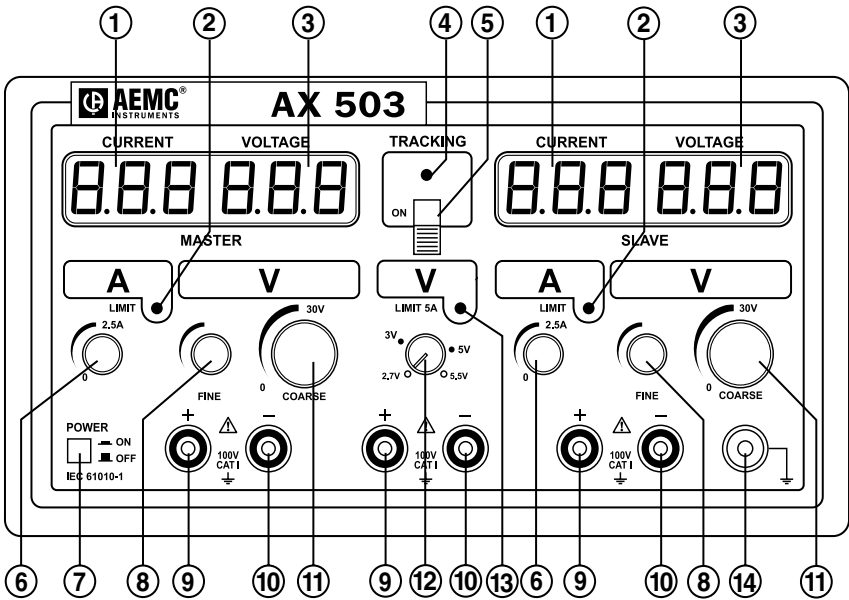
① ② ③ ④ ⑤ ① ② ③

AEMC® INSTRUMENTS

AX 503

CURRENT VOLTAGE

TRACKING

ON

CURRENT VOLTAGE

888 888

888 888

MASTER

SLAVE

A

LIMIT

V

V

LIMIT 5A

A

LIMIT

V

2.5A

0

FINE

30V

0

COARSE

3V

5V

2.7V

5.5V

2.5A

0

FINE

30V

0

COARSE

POWER

ON

OFF

IEC 61010-1

+ ⚠ −

100V CAT I

+ ⚠ −

100V CAT I

+ ⚠ −

100V CAT I

⑥ ⑦ ⑧ ⑨ ⑩ ⑪ ⑨ ⑫ ⑩ ⑬ ⑥ ⑨ ⑩ ⑧ ⑭ ⑪